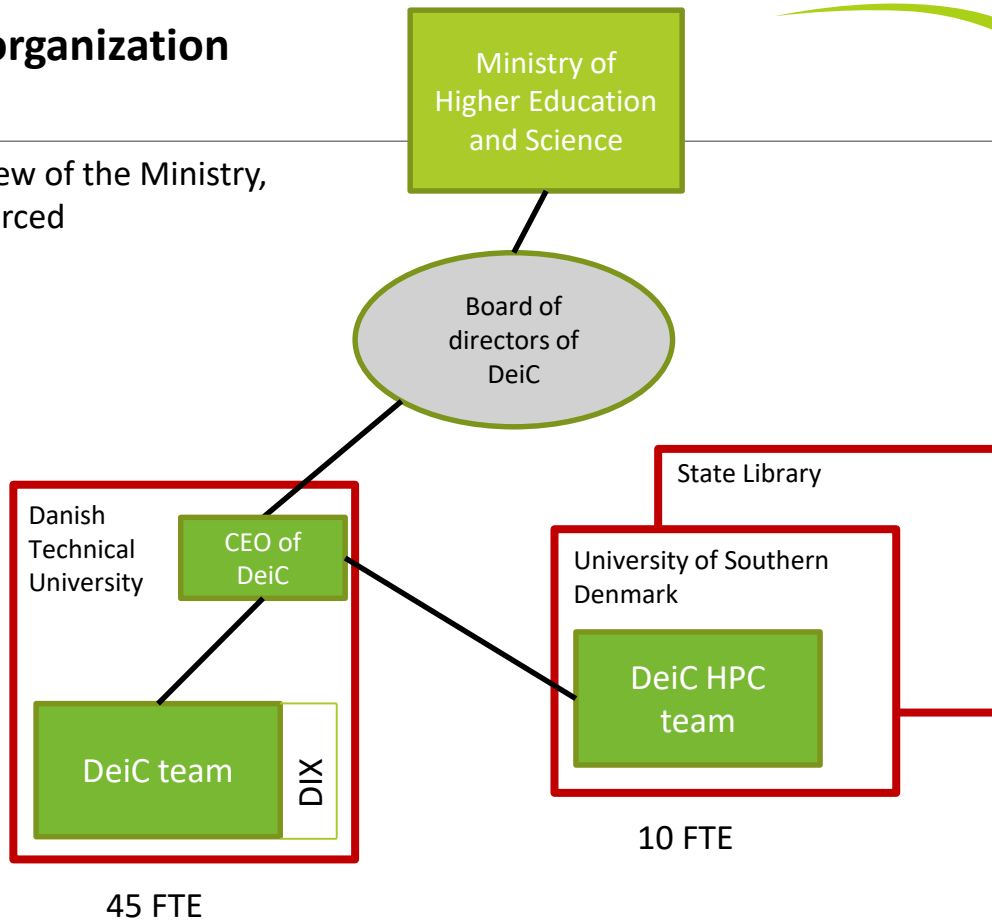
organization

ew of the Ministry, rced

Ministry of Higher Education and Science

Board of directors of DeiC

Danish Technical University

CEO of DeiC

DeiC team

DIX

45 FTE

State Library

University of Southern Denmark

DeiC HPC team

10 FTE